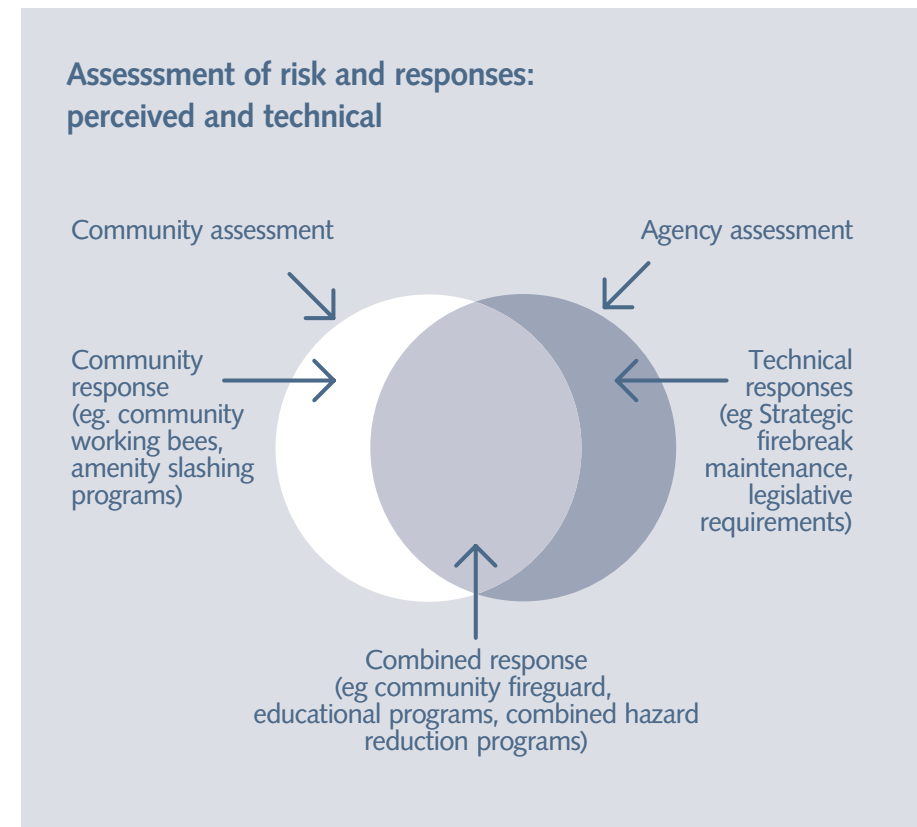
Assesssment of risk and responses: perceived and technical

Community assessment

Agency assessment

Community response (eg. community working bees, amenity slashing programs)

Technical responses (eg Strategic firebreak maintenance, legislative requirements)

Combined response (eg community fireguard, educational programs, combined hazard reduction programs)